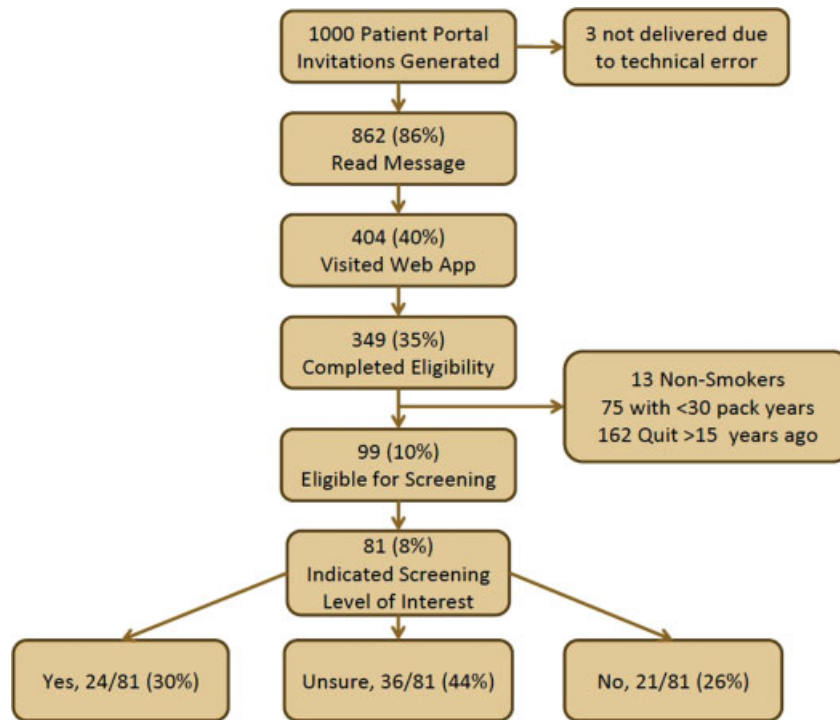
1000 Patient Portal Invitations Generated

3 not delivered due to technical error

862 (86%) Read Message

404 (40%) Visited Web App

349 (35%) Completed Eligibility

13 Non-Smokers
75 with <30 pack years
162 Quit >15 years ago

99 (10%) Eligible for Screening

81 (8%) Indicated Screening Level of Interest

Yes, 24/81 (30%)

Unsure, 36/81 (44%)

No, 21/81 (26%)